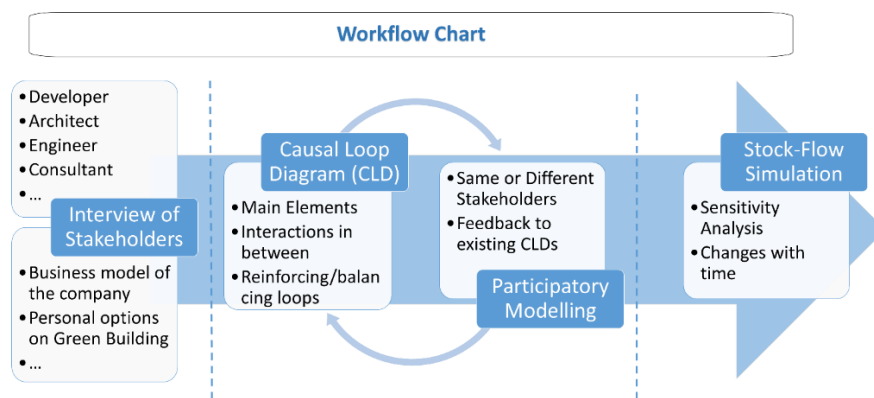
Workflow Chart

- Developer
- Architect
- Engineer
- Consultant
- ...

Interview of Stakeholders

- Business model of the company
- Personal options on Green Building
- ...

Causal Loop Diagram (CLD)

- Main Elements
- Interactions in between
- Reinforcing/balancing loops

- Same or Different Stakeholders
- Feedback to existing CLDs

Participatory Modelling

Stock-Flow Simulation

- Sensitivity Analysis
- Changes with time